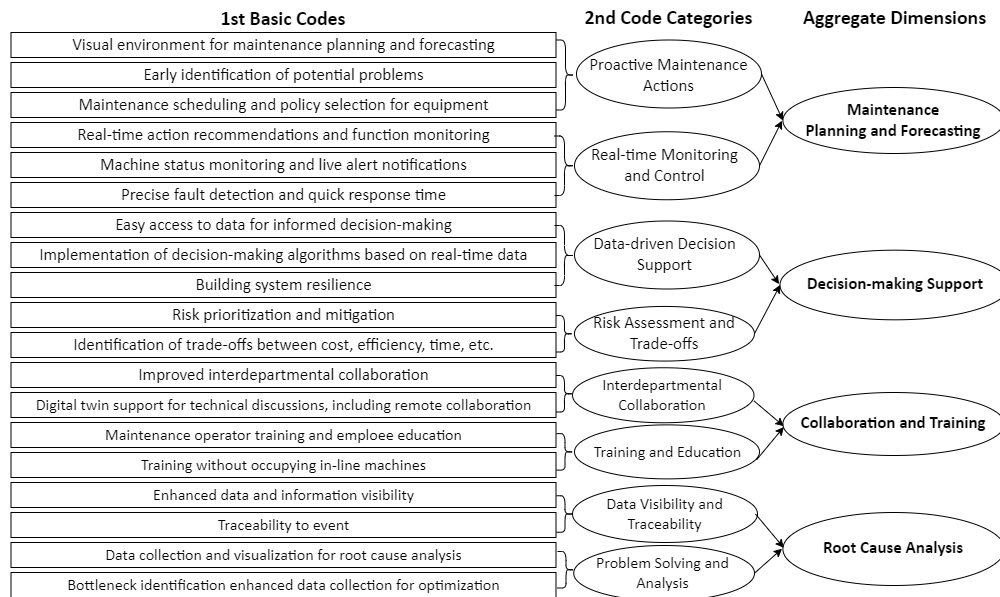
1st Basic Codes

2nd Code Categories

Aggregate Dimensions

Visual environment for maintenance planning and forecasting

Early identification of potential problems

Maintenance scheduling and policy selection for equipment

Proactive Maintenance Actions

Real-time action recommendations and function monitoring

Machine status monitoring and live alert notifications

Precise fault detection and quick response time

Real-time Monitoring and Control

Maintenance Planning and Forecasting

Easy access to data for informed decision-making

Implementation of decision-making algorithms based on real-time data

Building system resilience

Data-driven Decision Support

Risk prioritization and mitigation

Identification of trade-offs between cost, efficiency, time, etc.

Risk Assessment and Trade-offs

Decision-making Support

Improved interdepartmental collaboration

Digital twin support for technical discussions, including remote collaboration

Interdepartmental Collaboration

Maintenance operator training and emploee education

Training without occupying in-line machines

Training and Education

Collaboration and Training

Enhanced data and information visibility

Traceability to event

Data Visibility and Traceability

Data collection and visualization for root cause analysis

Bottleneck identification enhanced data collection for optimization

Problem Solving and Analysis

Root Cause Analysis